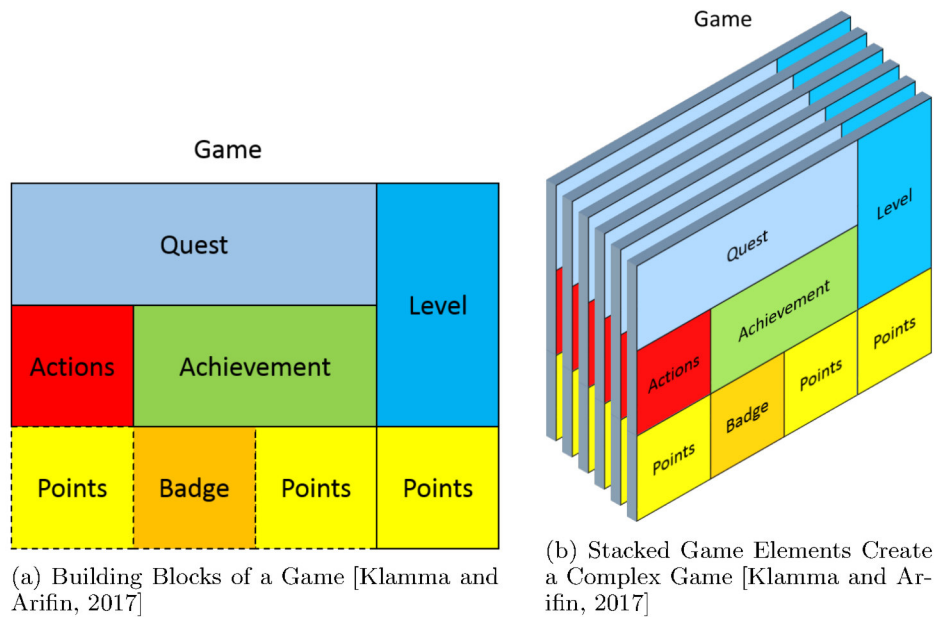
Game

Quest

Level

Actions

Achievement

Points

Badge

Points

Points

(a) Building Blocks of a Game [Klamma and Arifin, 2017]

Game

Quest

Level

Achievement

Actions

Points

Points

Badge

Points

(b) Stacked Game Elements Create a Complex Game [Klamma and Arifin, 2017]